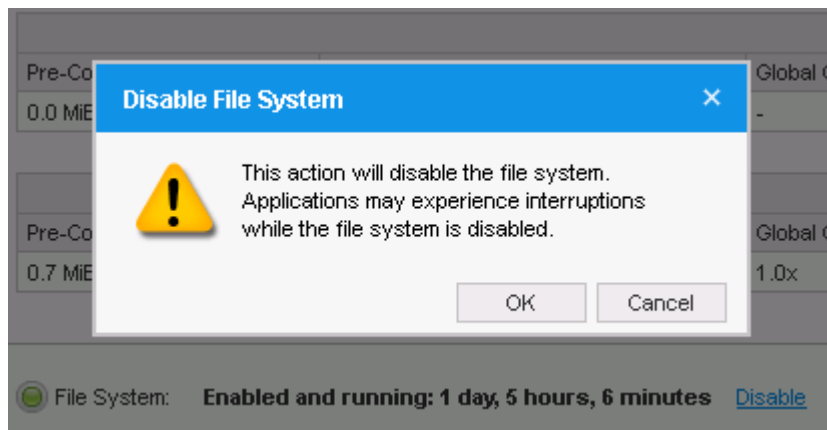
Pre-Co

0.0 MiE

Global C

-

Pre-Co

0.7 MiE

Global C

1.0x

Disable File System

×

This action will disable the file system. Applications may experience interruptions while the file system is disabled.

OK

Cancel

File System: Enabled and running: 1 day, 5 hours, 6 minutes Disable